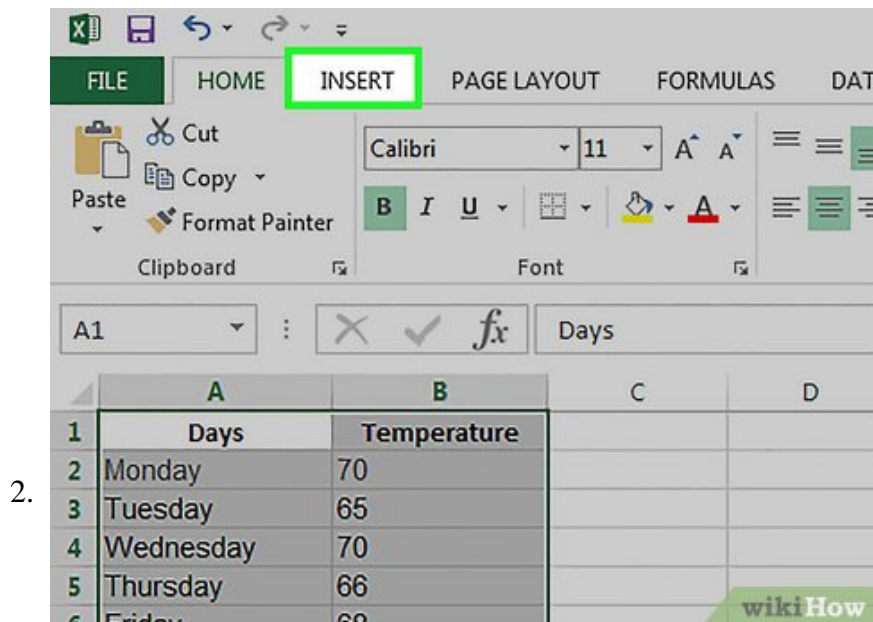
2.

FILE HOME INSERT PAGE LAYOUT FORMULAS DAT

Cut
Copy
Paste
Format Painter
Clipboard

Calibri 11
B I U
Font

A1
Days

|   | A | B | C | D |
|---|---|---|---|---|
| 1 | Days | Temperature | | |
| 2 | Monday | 70 | | |
| 3 | Tuesday | 65 | | |
| 4 | Wednesday | 70 | | |
| 5 | Thursday | 66 | | |
| 6 | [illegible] | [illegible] | | |

wikiHow